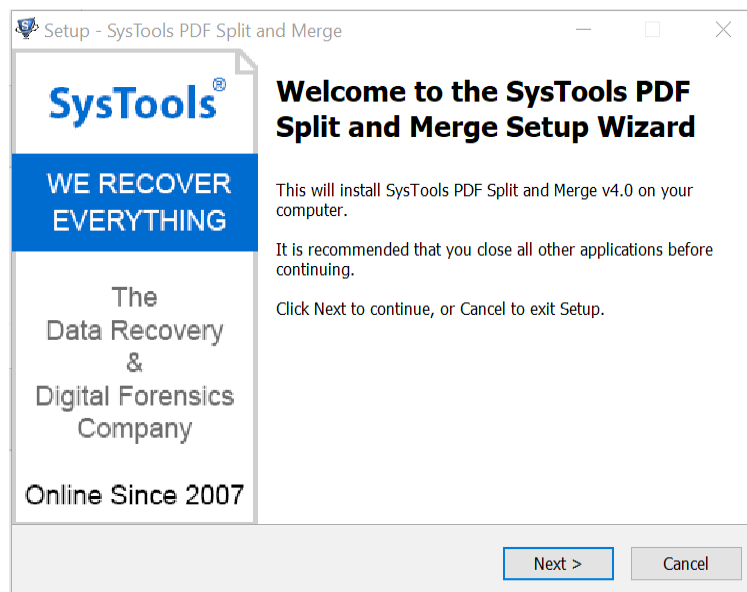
Setup - SysTools PDF Split and Merge

SysTools®

WE RECOVER EVERYTHING

The Data Recovery & Digital Forensics Company

Online Since 2007

Welcome to the SysTools PDF Split and Merge Setup Wizard

This will install SysTools PDF Split and Merge v4.0 on your computer.

It is recommended that you close all other applications before continuing.

Click Next to continue, or Cancel to exit Setup.

Next >

Cancel